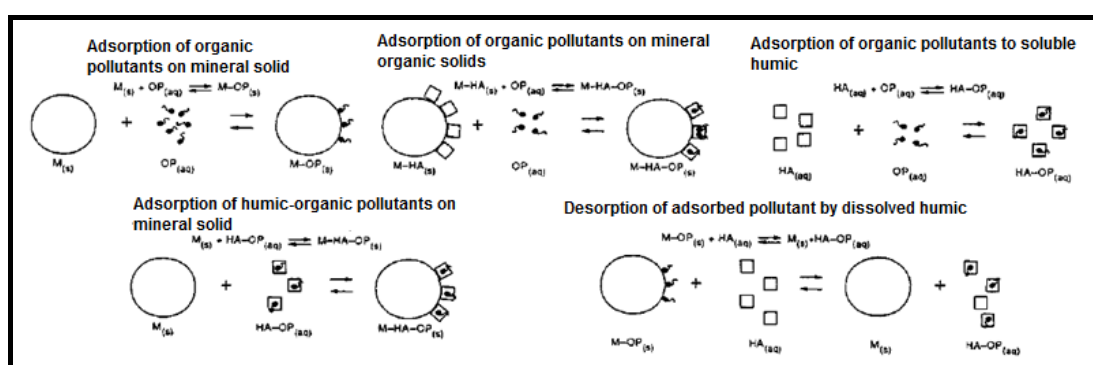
Adsorption of organic pollutants on mineral solid

$M_{(s)} + OP_{(aq)} \rightleftharpoons M\text{–}OP_{(s)}$

+

$M_{(s)}$

$OP_{(aq)}$

$M\text{–}OP_{(s)}$

Adsorption of organic pollutants on mineral organic solids

$M\text{–}HA_{(s)} + OP_{(aq)} \rightleftharpoons M\text{–}HA\text{–}OP_{(s)}$

+

$M\text{–}HA_{(s)}$

$OP_{(aq)}$

$M\text{–}HA\text{–}OP_{(s)}$

Adsorption of organic pollutants to soluble humic

$HA_{(aq)} + OP_{(aq)} \rightleftharpoons HA\text{–}OP_{(aq)}$

+

$HA_{(aq)}$

$OP_{(aq)}$

$HA\text{–}OP_{(aq)}$

Adsorption of humic-organic pollutants on mineral solid

$M_{(s)} + HA\text{–}OP_{(aq)} \rightleftharpoons M\text{–}HA\text{–}OP_{(s)}$

+

$M_{(s)}$

$HA\text{–}OP_{(aq)}$

$M\text{–}HA\text{–}OP_{(s)}$

Desorption of adsorbed pollutant by dissolved humic

$M\text{–}OP_{(s)} + HA_{(aq)} \rightleftharpoons M_{(s)} + HA\text{–}OP_{(aq)}$

+

+

$M\text{–}OP_{(s)}$

$HA_{(aq)}$

$M_{(s)}$

$HA\text{–}OP_{(aq)}$